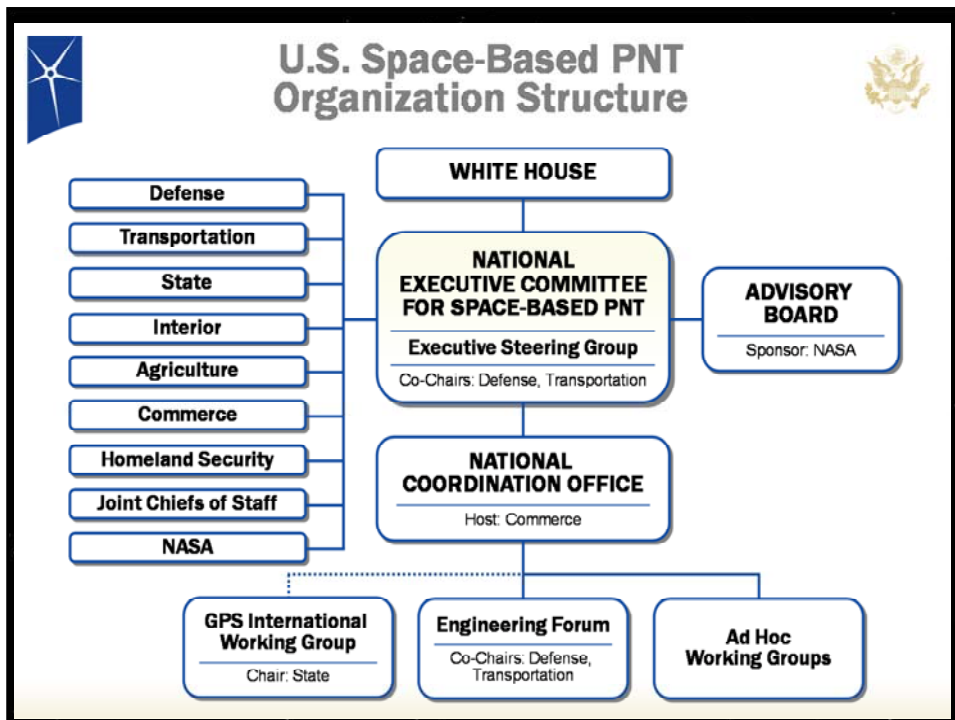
U.S. Space-Based PNT Organization Structure

Defense

Transportation

State

Interior

Agriculture

Commerce

Homeland Security

Joint Chiefs of Staff

NASA

WHITE HOUSE

NATIONAL EXECUTIVE COMMITTEE FOR SPACE-BASED PNT

Executive Steering Group

Co-Chairs: Defense, Transportation

ADVISORY BOARD

Sponsor: NASA

NATIONAL COORDINATION OFFICE

Host: Commerce

GPS International Working Group

Chair: State

Engineering Forum

Co-Chairs: Defense, Transportation

Ad Hoc Working Groups